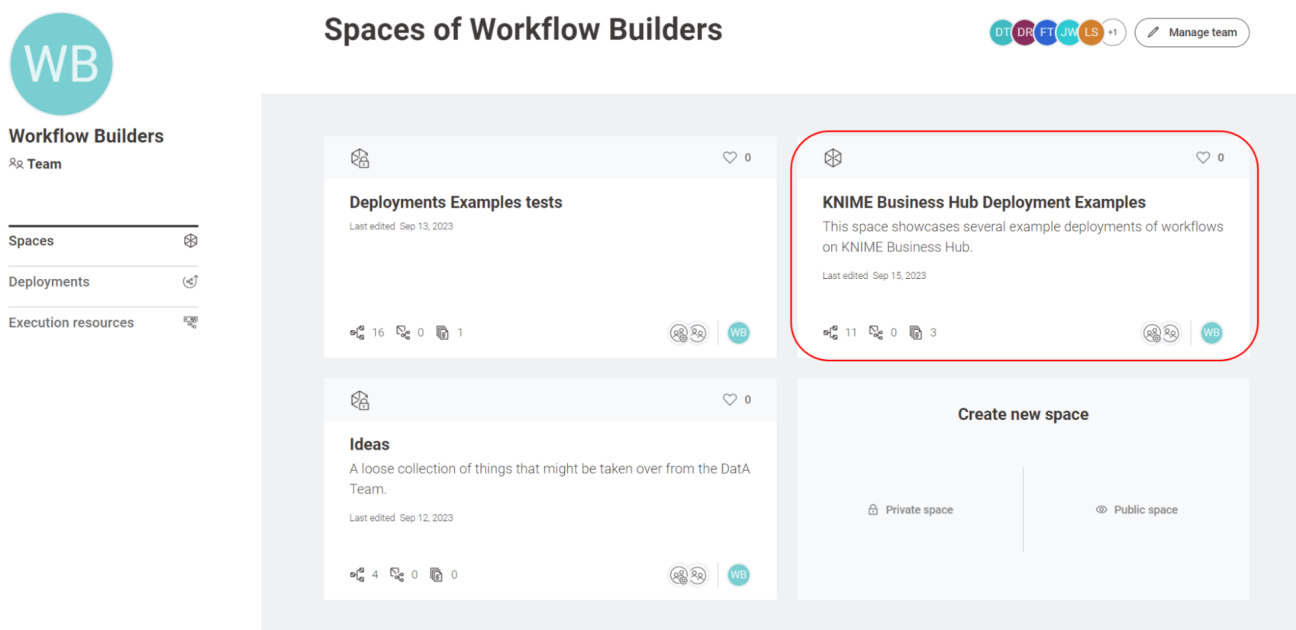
WB

Workflow Builders

Team

Spaces

Deployments

Execution resources

Spaces of Workflow Builders

DT DR FT JW LS +1

Manage team

0

Deployments Examples tests

Last edited Sep 13, 2023

16 0 1

WB

0

KNIME Business Hub Deployment Examples

This space showcases several example deployments of workflows on KNIME Business Hub.

Last edited Sep 15, 2023

11 0 3

WB

0

Ideas

A loose collection of things that might be taken over from the DatA Team.

Last edited Sep 12, 2023

4 0 0

WB

Create new space

Private space

Public space